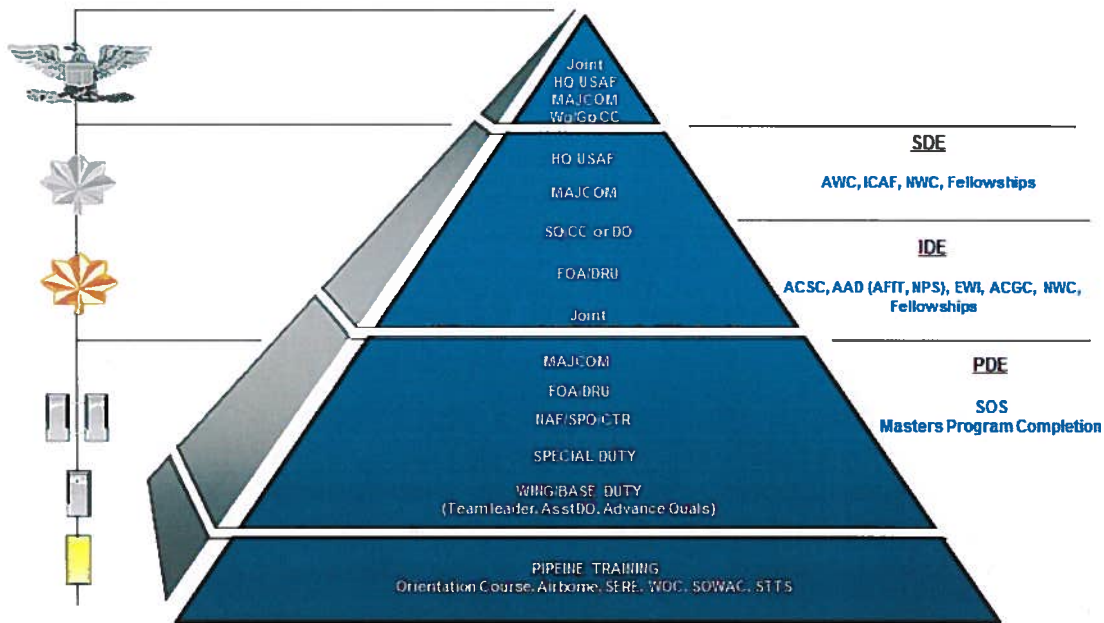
Joint
HQ USAF
MAJCOM
Wg/Gp CC

HQ USAF
MAJCOM
SQ CC or DO
FOA/DRU
Joint

MAJCOM
FOA/DRU
NAF/SPO/CTR
SPECIAL DUTY
WING/BASE DUTY
(Team leader, Asst DO, Advance Quals)

PIPEINE TRAINING
Orientation Course, Airborne, SERE, WOC, SOWAC, STTS

SDE
AWC, ICAF, NWC, Fellowships

IDE
ACSC, AAD (AFIT, NPS), EWI, ACGC, NWC, Fellowships

PDE
SOS
Masters Program Completion